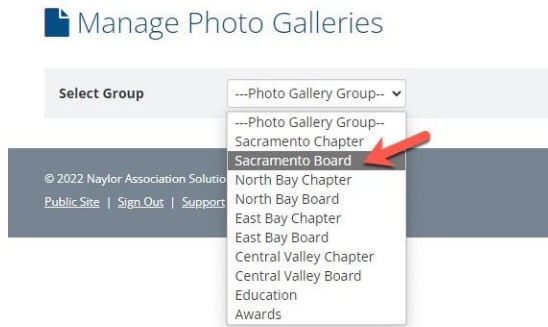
Manage Photo Galleries

Select Group

---Photo Gallery Group--

---Photo Gallery Group--
Sacramento Chapter
Sacramento Board
North Bay Chapter
North Bay Board
East Bay Chapter
East Bay Board
Central Valley Chapter
Central Valley Board
Education
Awards

© 2022 Naylor Association Solutio

Public Site | Sign Out | Support